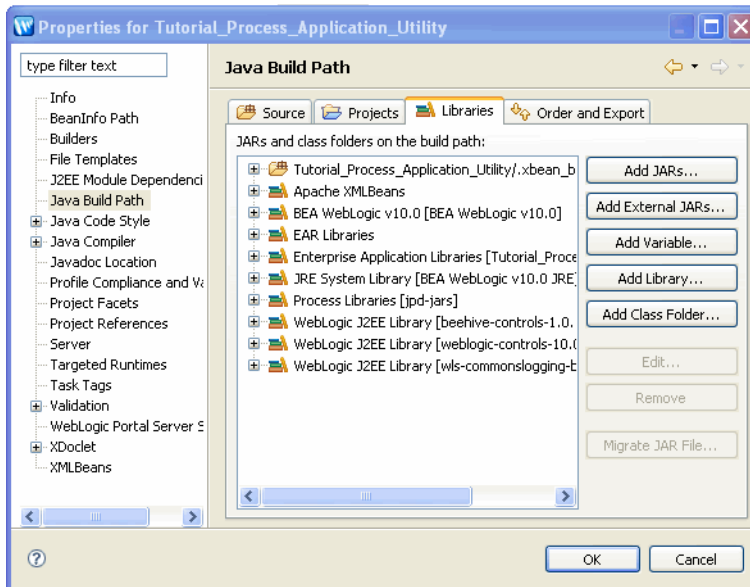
Properties for Tutorial_Process_Application_Utility

type filter text

Info
BeanInfo Path
Builders
File Templates
J2EE Module Dependenci
Java Build Path
Java Code Style
Java Compiler
Javadoc Location
Profile Compliance and Va
Project Facets
Project References
Server
Targeted Runtimes
Task Tags
Validation
WebLogic Portal Server S
XDoclet
XMLBeans

Java Build Path

Source | Projects | Libraries | Order and Export

JARs and class folders on the build path:

Tutorial_Process_Application_Utility/.xbean_b
Apache XMLBeans
BEA WebLogic v10.0 [BEA WebLogic v10.0]
EAR Libraries
Enterprise Application Libraries [Tutorial_Proce
JRE System Library [BEA WebLogic v10.0 JRE]
Process Libraries [jpd-jars]
WebLogic J2EE Library [beehive-controls-1.0.
WebLogic J2EE Library [weblogic-controls-10.0
WebLogic J2EE Library [wls-commonslogging-b

Add JARs...
Add External JARs...
Add Variable...
Add Library...
Add Class Folder...
Edit...
Remove
Migrate JAR File...

OK
Cancel